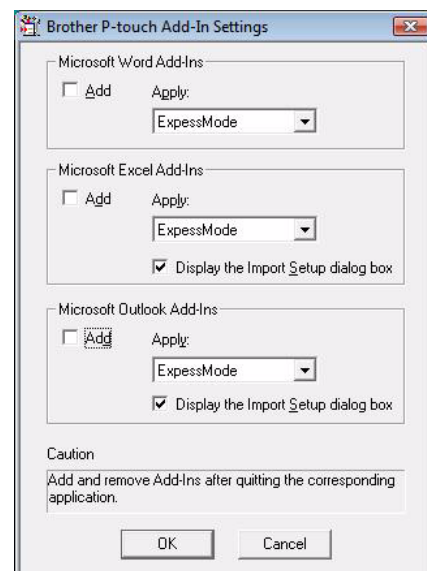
Brother P-touch Add-In Settings

Microsoft Word Add-Ins

Add

Apply:

ExpessMode

Microsoft Excel Add-Ins

Add

Apply:

ExpessMode

Display the Import Setup dialog box

Microsoft Outlook Add-Ins

Add

Apply:

ExpessMode

Display the Import Setup dialog box

Caution

Add and remove Add-Ins after quitting the corresponding application.

OK

Cancel